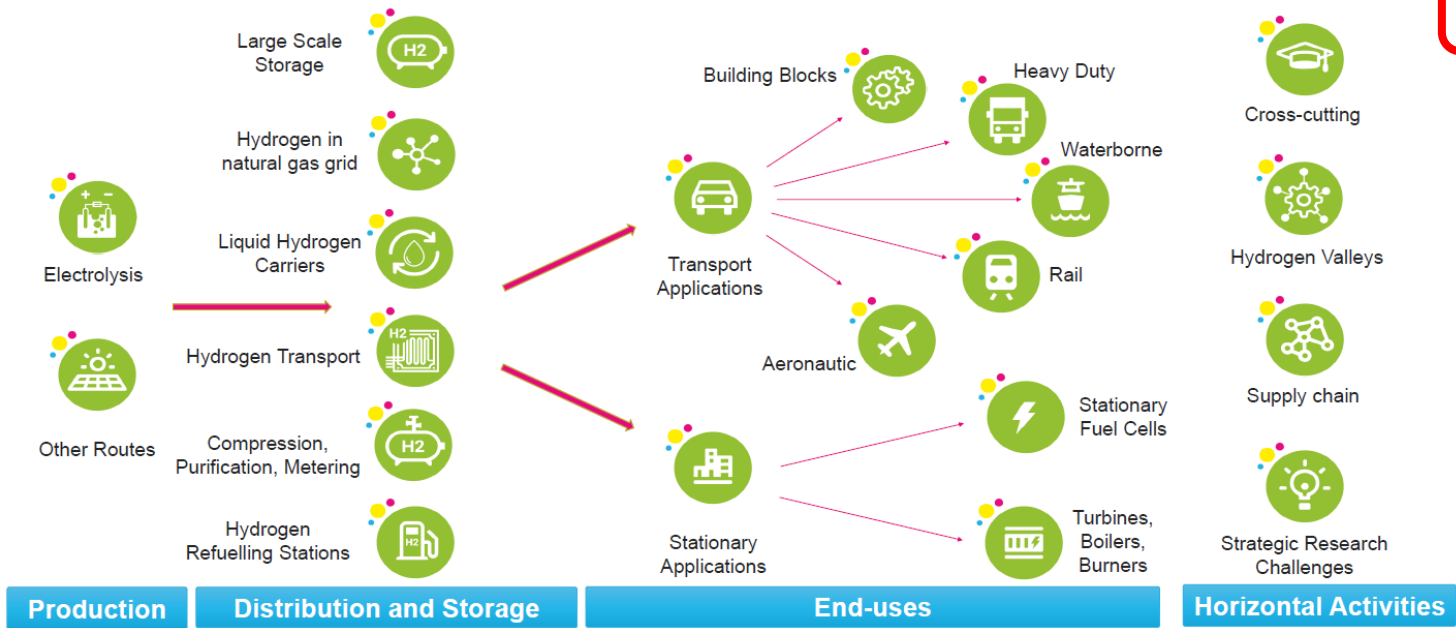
Electrolysis

Other Routes

Large Scale Storage

H2

Hydrogen in natural gas grid

Liquid Hydrogen Carriers

Hydrogen Transport

H2

Compression, Purification, Metering

H2

Hydrogen Refuelling Stations

H2

Building Blocks

Transport Applications

Aeronautic

Stationary Applications

Heavy Duty

Waterborne

Rail

Stationary Fuel Cells

Turbines, Boilers, Burners

Cross-cutting

Hydrogen Valleys

Supply chain

Strategic Research Challenges

Production

Distribution and Storage

End-uses

Horizontal Activities